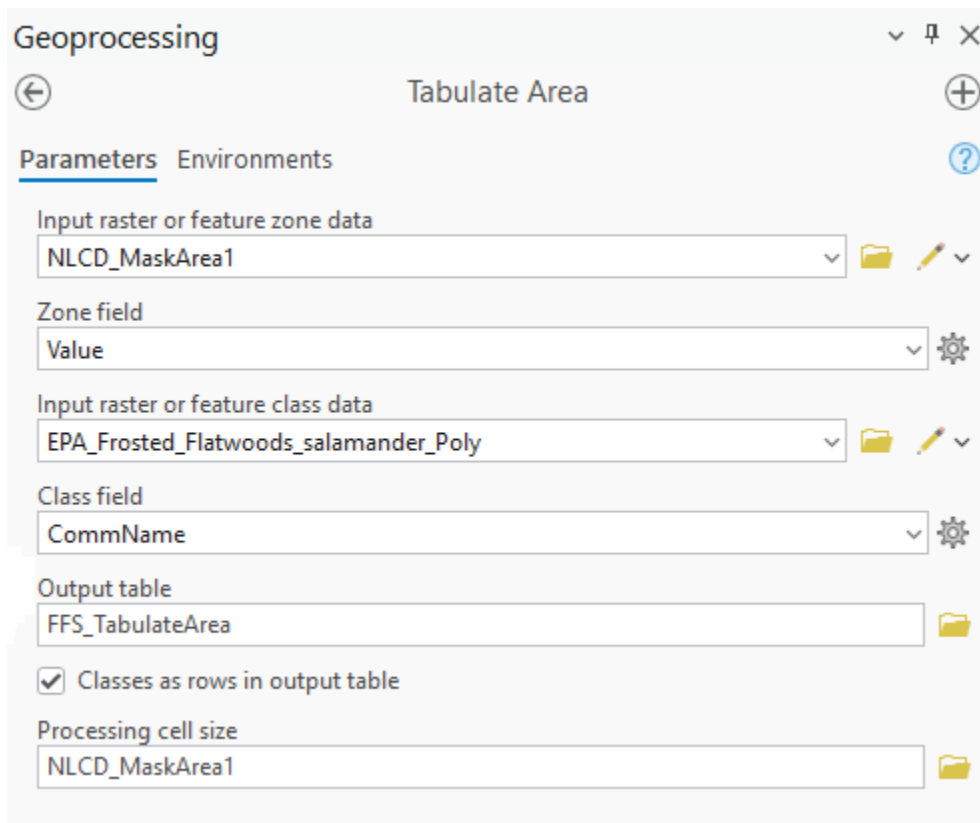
Geoprocessing

Tabulate Area

Parameters Environments

Input raster or feature zone data
NLCD_MaskArea1

Zone field
Value

Input raster or feature class data
EPA_Frosted_Flatwoods_salamander_Poly

Class field
CommName

Output table
FFS_TabulateArea

Classes as rows in output table

Processing cell size
NLCD_MaskArea1